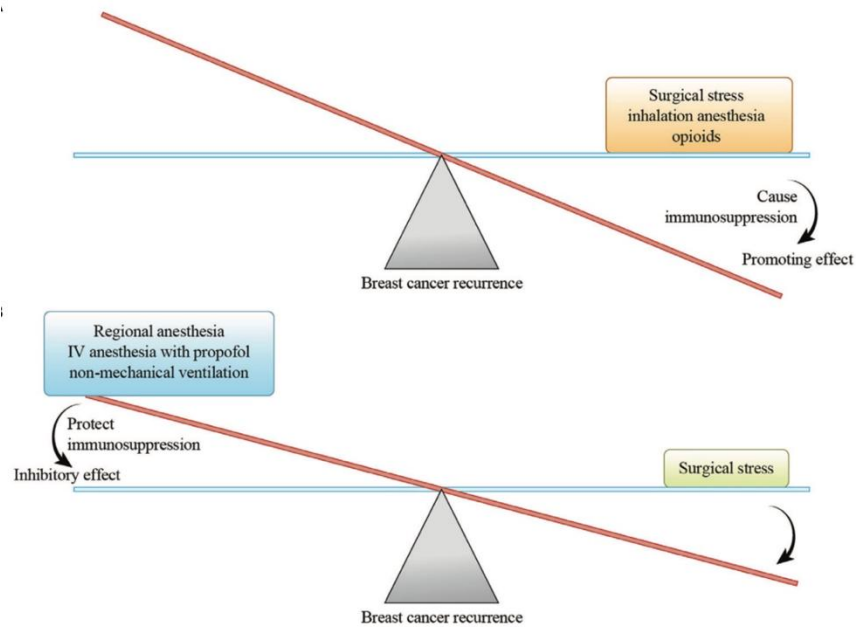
Surgical stress
inhalation anesthesia
opioids

Cause
immunosuppression

Promoting effect

Breast cancer recurrence

Regional anesthesia
IV anesthesia with propofol
non-mechanical ventilation

Protect
immunosuppression

Inhibitory effect

Surgical stress

Breast cancer recurrence